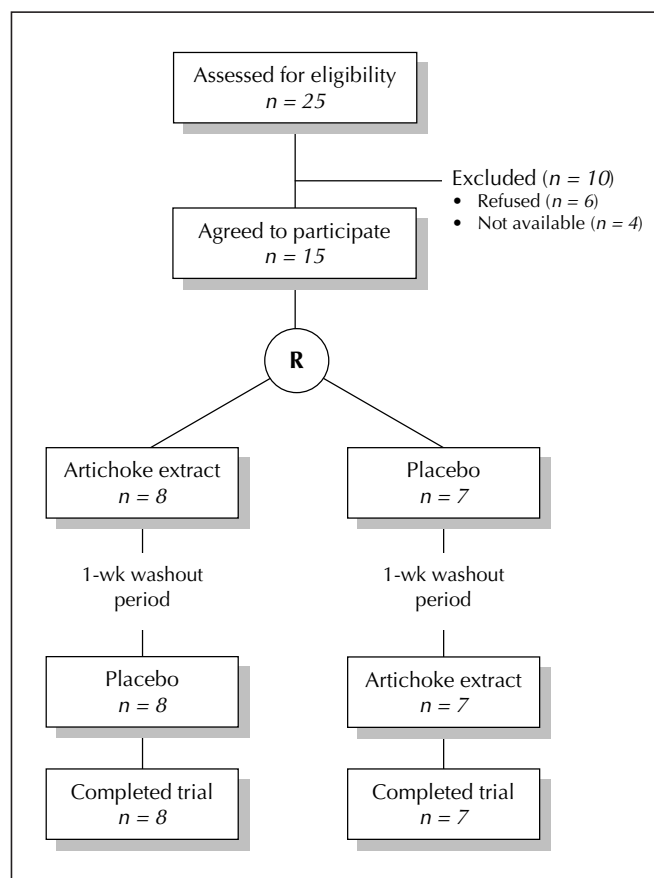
Assessed for eligibility
$n = 25$

Excluded ($n = 10$)
• Refused ($n = 6$)
• Not available ($n = 4$)

Agreed to participate
$n = 15$

R

Artichoke extract
$n = 8$

1-wk washout period

Placebo
$n = 8$

Completed trial
$n = 8$

Placebo
$n = 7$

1-wk washout period

Artichoke extract
$n = 7$

Completed trial
$n = 7$